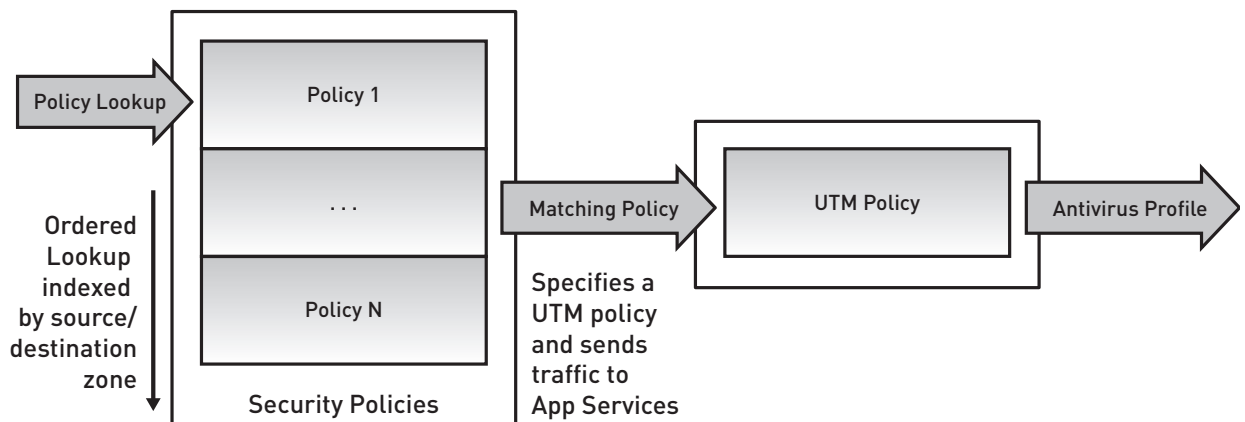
Policy Lookup

Ordered Lookup indexed by source/ destination zone

Policy 1

. . .

Policy N

Security Policies

Matching Policy

Specifies a UTM policy and sends traffic to App Services

UTM Policy

Antivirus Profile